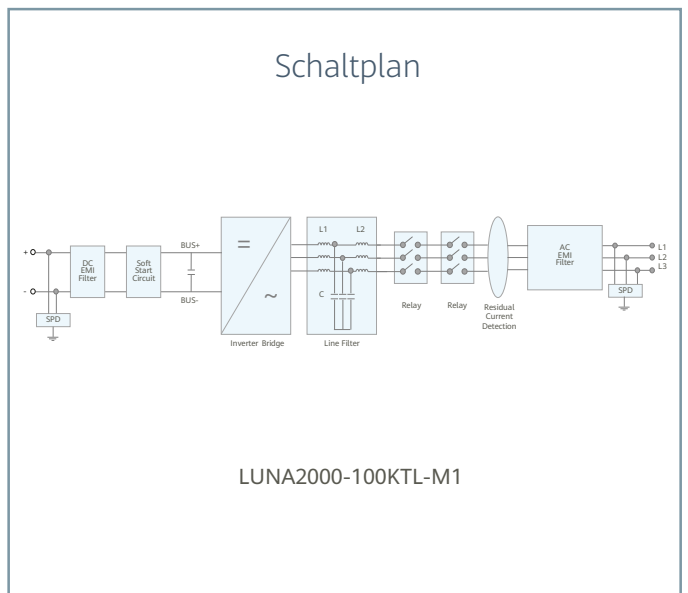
Schaltplan

+

-

SPD

DC EMI Filter

Soft Start Circuit

BUS+

BUS-

=

~

Inverter Bridge

L1

L2

C

Line Filter

Relay

Relay

Residual Current Detection

AC EMI Filter

SPD

L1

L2

L3

LUNA2000-100KTL-M1